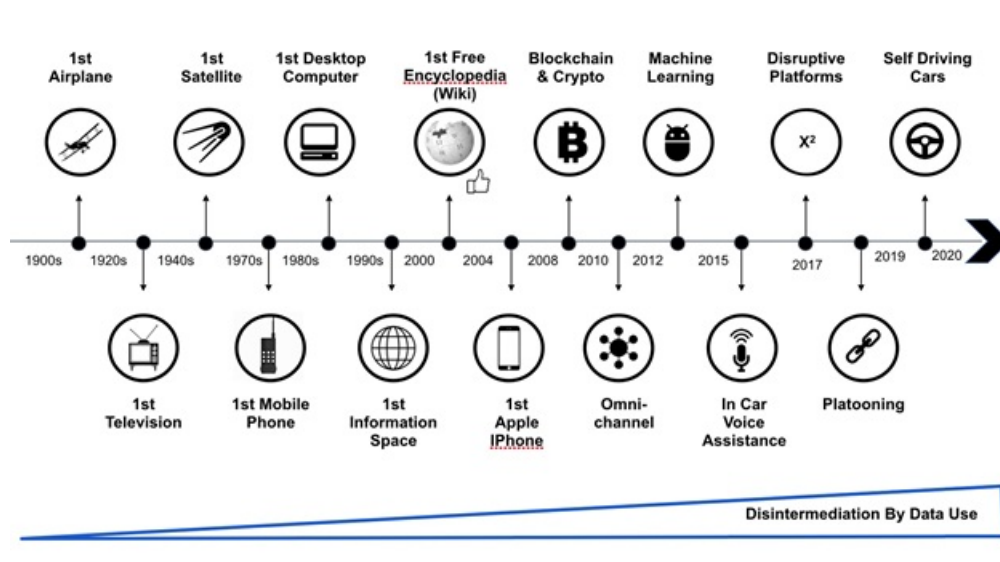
1st Airplane

1st Satellite

1st Desktop Computer

1st Free Encyclopedia (Wiki)

Blockchain & Crypto

Machine Learning

Disruptive Platforms

Self Driving Cars

X²

1900s 1920s 1940s 1970s 1980s 1990s 2000 2004 2008 2010 2012 2015 2017 2019 2020

1st Television

1st Mobile Phone

1st Information Space

1st Apple IPhone

Omni-channel

In Car Voice Assistance

Platooning

Disintermediation By Data Use